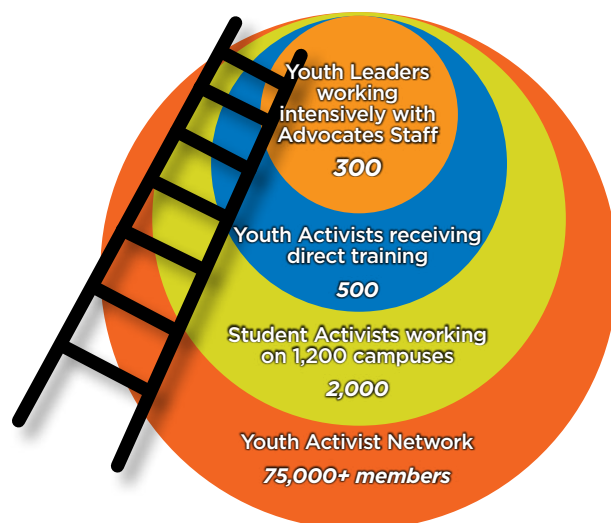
Youth Leaders working intensively with Advocates Staff

300

Youth Activists receiving direct training

500

Student Activists working on 1,200 campuses

2,000

Youth Activist Network

75,000+ members